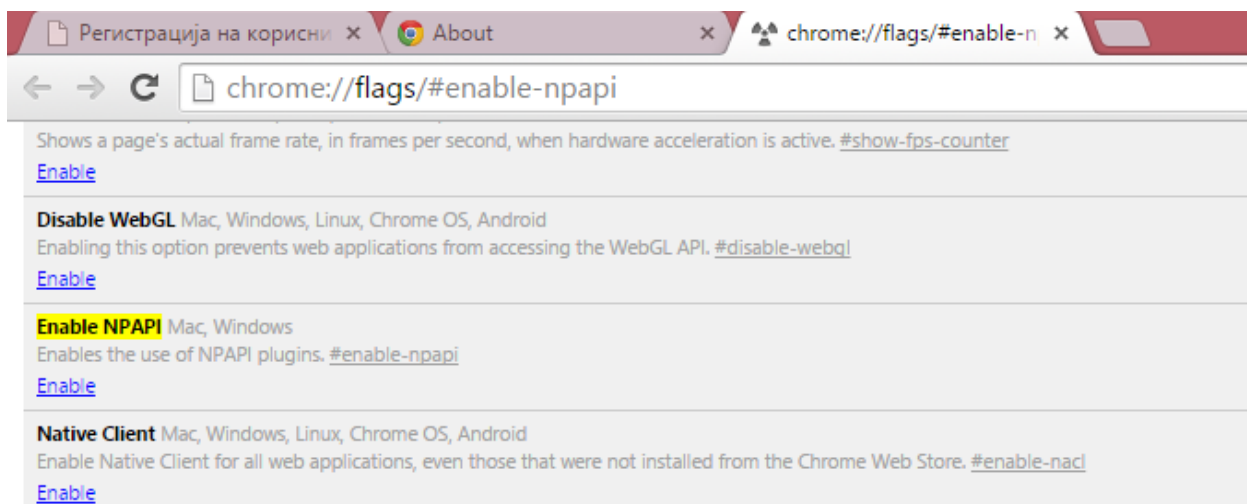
Регистрација на корисни ×
About ×
chrome://flags/#enable-n ×

chrome://flags/#enable-npapi

Shows a page's actual frame rate, in frames per second, when hardware acceleration is active. #show-fps-counter
Enable

Disable WebGL Mac, Windows, Linux, Chrome OS, Android
Enabling this option prevents web applications from accessing the WebGL API. #disable-webgl
Enable

Enable NPAPI Mac, Windows
Enables the use of NPAPI plugins. #enable-npapi
Enable

Native Client Mac, Windows, Linux, Chrome OS, Android
Enable Native Client for all web applications, even those that were not installed from the Chrome Web Store. #enable-nacl
Enable